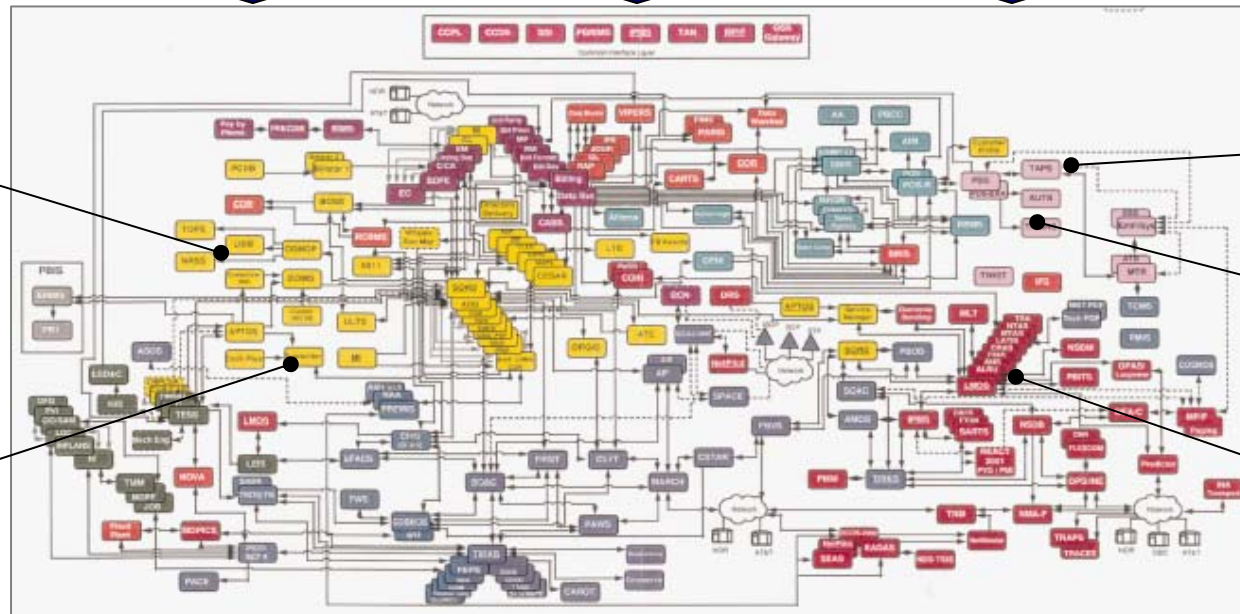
CCPL CCON SDI PGRMS TAN Gateway

PBIS

USIS

NASS

TOPS

PCSS

EC

EDFE

BOSS

COR

VIPERS

CARTS

PAWS

CABS

LTD

COMS

AIS

EDIS

FTS

TAPS

AUTS

TWIST

IFS

MTR

TCMS

FMS

MLT

NSDM

LMOS

DSO

SPACE

ATC

ULTS

RCRMS

SORD

SOAC

ASOS

LMOS

NOVA

TWS

TRIAS

MARCH

CSTAR

PICS

PAWS

CAROT

NMA-F

TRAPS

TRACES

SEAS

RADAS

TIRKS

PREDICTOR

MPIF